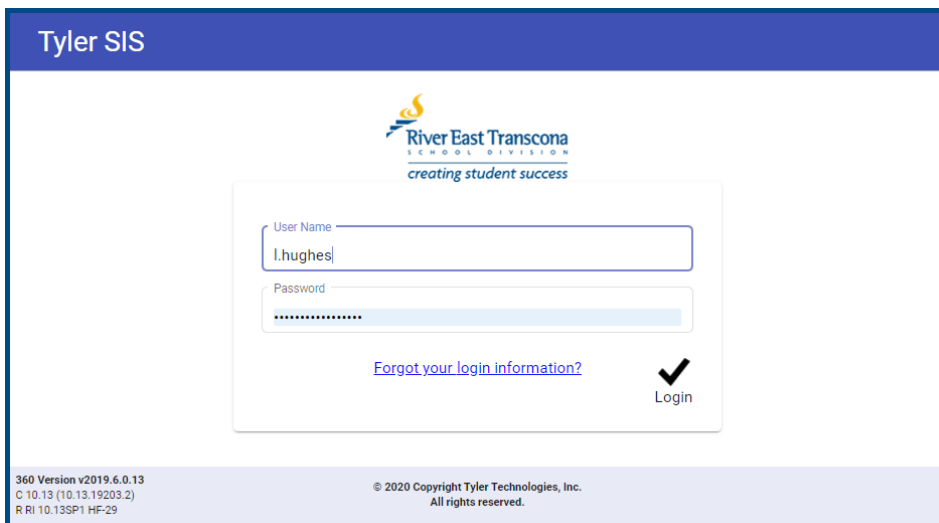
Tyler SIS

River East Transcona
SCHOOL DIVISION
creating student success

User Name
l.hughes

Password
•••••••••••••••••

Forgot your login information?

Login

360 Version v2019.6.0.13
C 10.13 (10.13.19203.2)
R RI 10.13SP1 HF-29

© 2020 Copyright Tyler Technologies, Inc.
All rights reserved.